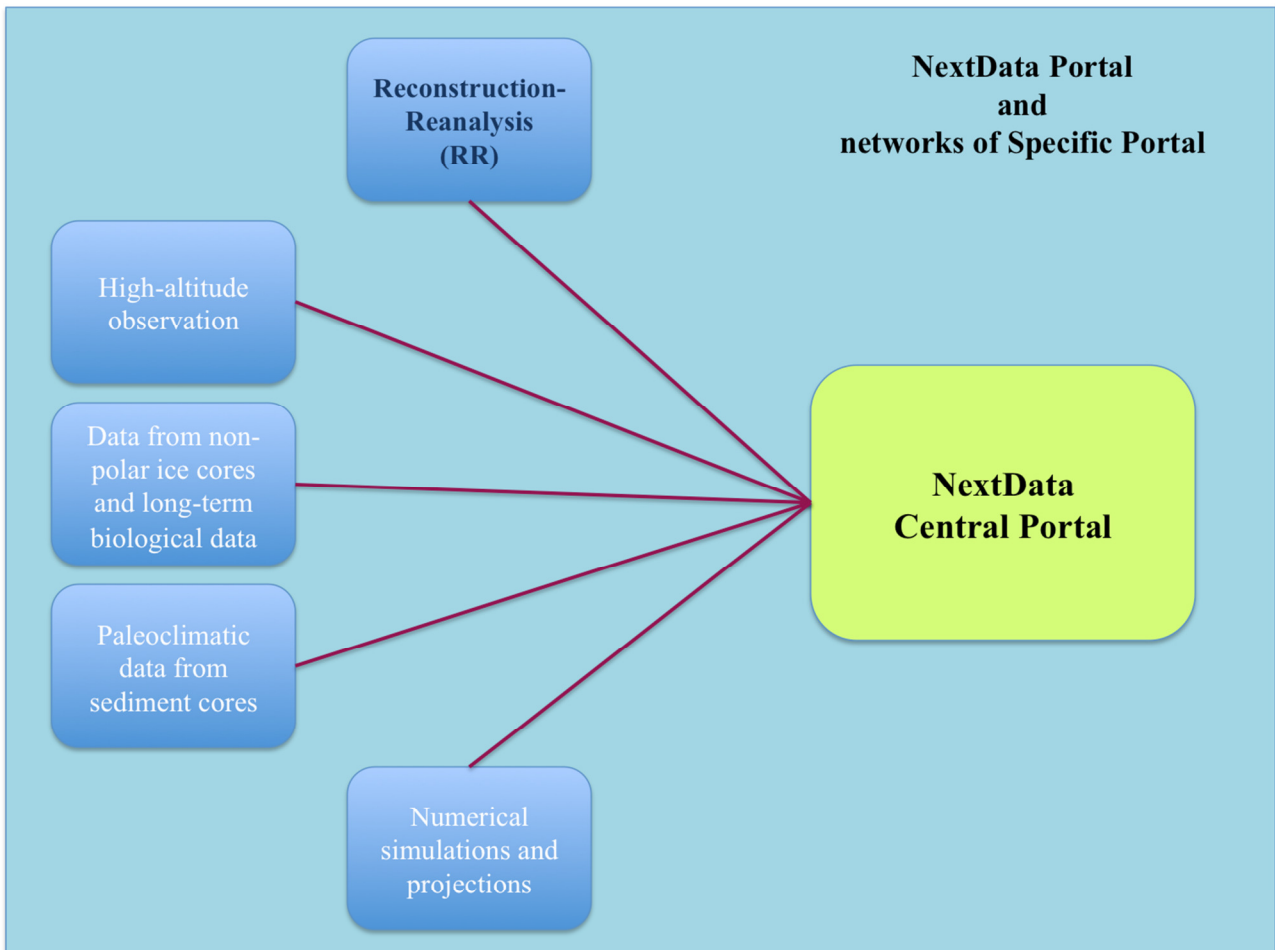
NextData Portal
and
networks of Specific Portal

Reconstruction-Reanalysis (RR)

High-altitude observation

Data from non-polar ice cores and long-term biological data

Paleoclimatic data from sediment cores

Numerical simulations and projections

NextData Central Portal